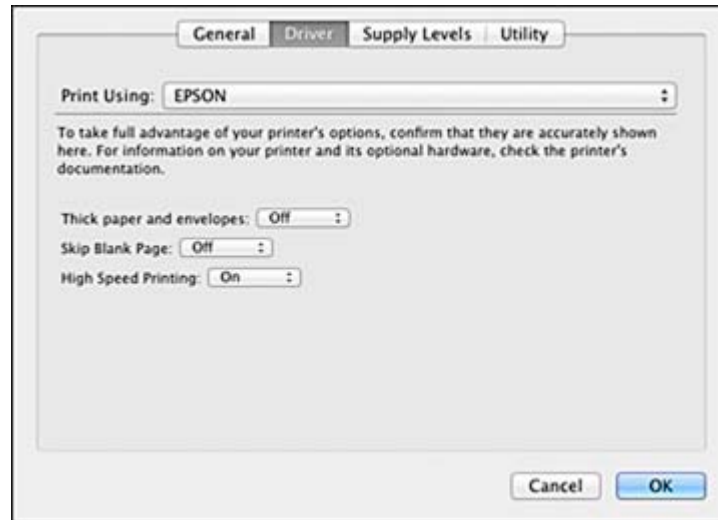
General Driver Supply Levels Utility

Print Using: EPSON

To take full advantage of your printer's options, confirm that they are accurately shown here. For information on your printer and its optional hardware, check the printer's documentation.

Thick paper and envelopes: Off

Skip Blank Page: Off

High Speed Printing: On

Cancel OK